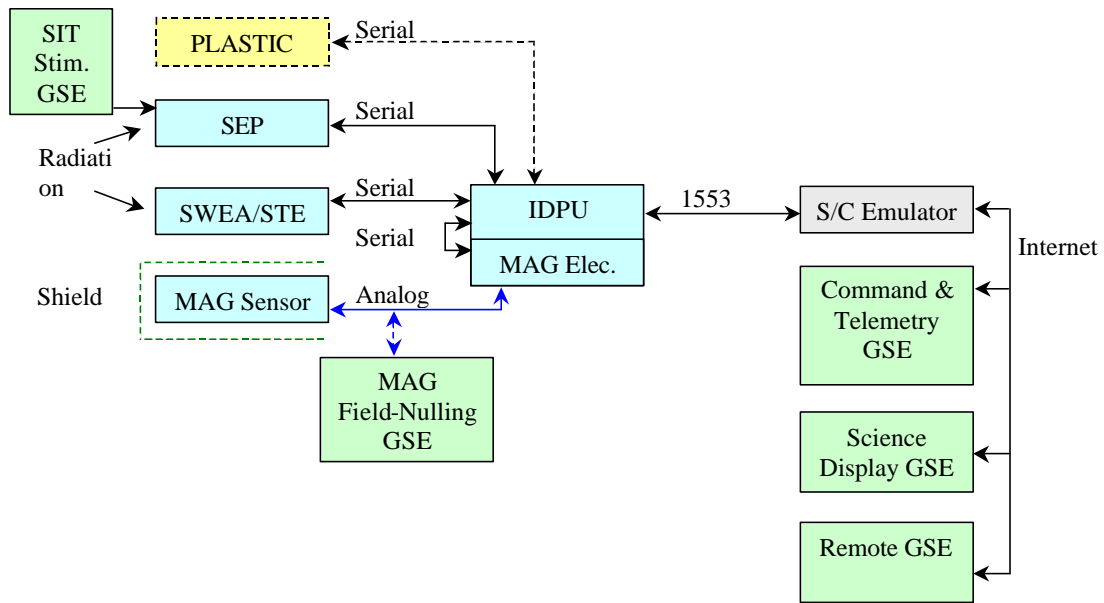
SIT Stim. GSE

PLASTIC

Serial

SEP

Serial

Radiation

SWEA/STE

Serial

IDPU

1553

S/C Emulator

Serial

MAG Elec.

Internet

Shield

MAG Sensor

Analog

Command & Telemetry GSE

MAG Field-Nulling GSE

Science Display GSE

Remote GSE